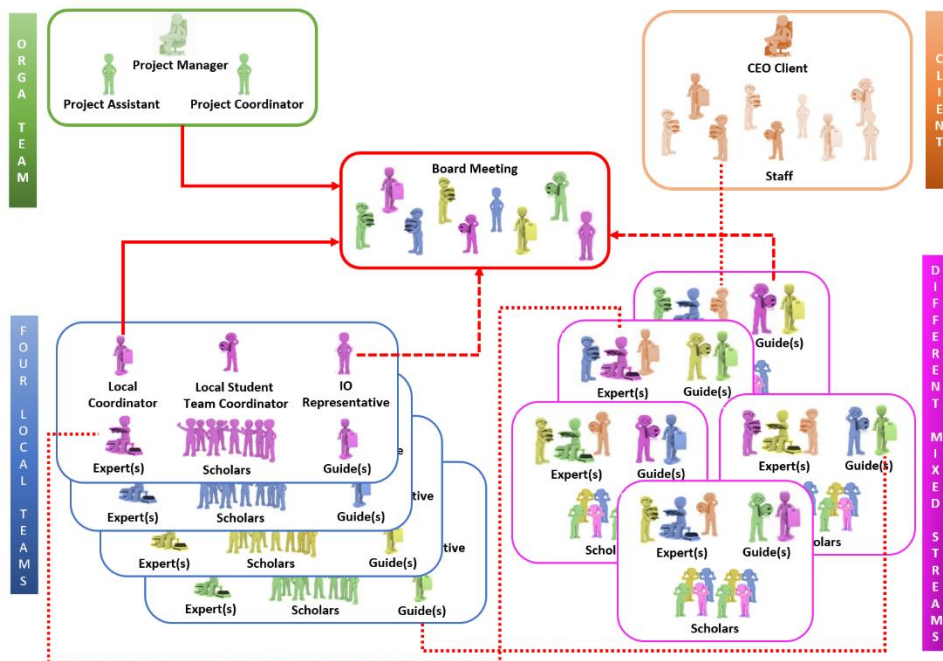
ORGA TEAM

Project Manager
Project Assistant
Project Coordinator

CLIENT

CEO Client
Staff

Board Meeting

FOUR LOCAL TEAMS

Local Coordinator
Local Student Team Coordinator
IO Representative
Expert(s)
Scholars
Guide(s)

Expert(s)
Scholars
Guide(s)
tive

Expert(s)
Scholars
Guide(s)
tive

Expert(s)
Scholars
Guide(s)

DIFFERENT MIXED STREAMS

Guide(s)
Expert(s)
Guide(s)
Expert(s)
Guide(s)
Expert(s)
Guide(s)
Schol
olars
Expert(s)
Guide(s)
Scholars